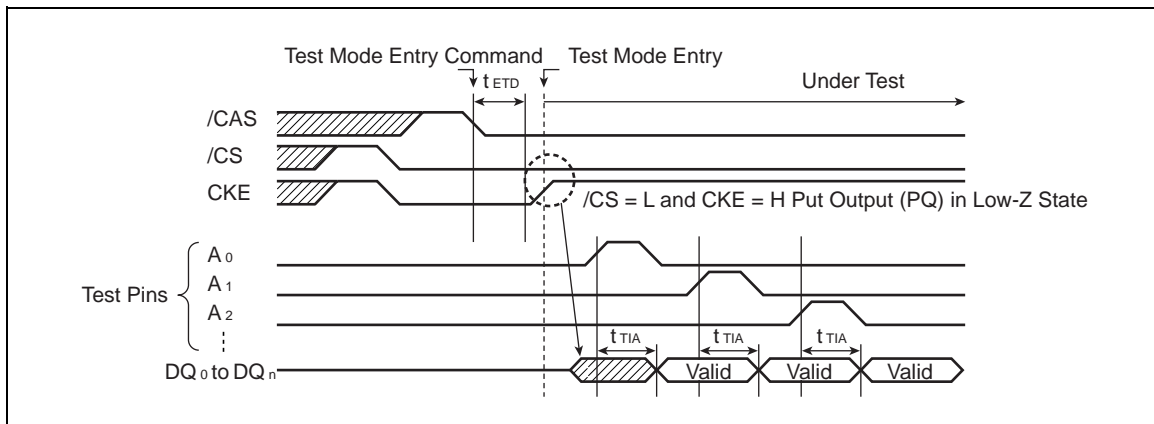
Test Mode Entry Command
Test Mode Entry
$t_{ETD}$
Under Test
/CAS
/CS
CKE
/CS = L and CKE = H Put Output (PQ) in Low-Z State
Test Pins
$A_0$
$A_1$
$A_2$
$t_{TIA}$
$t_{TIA}$
$t_{TIA}$
$DQ_0$ to $DQ_n$
Valid
Valid
Valid